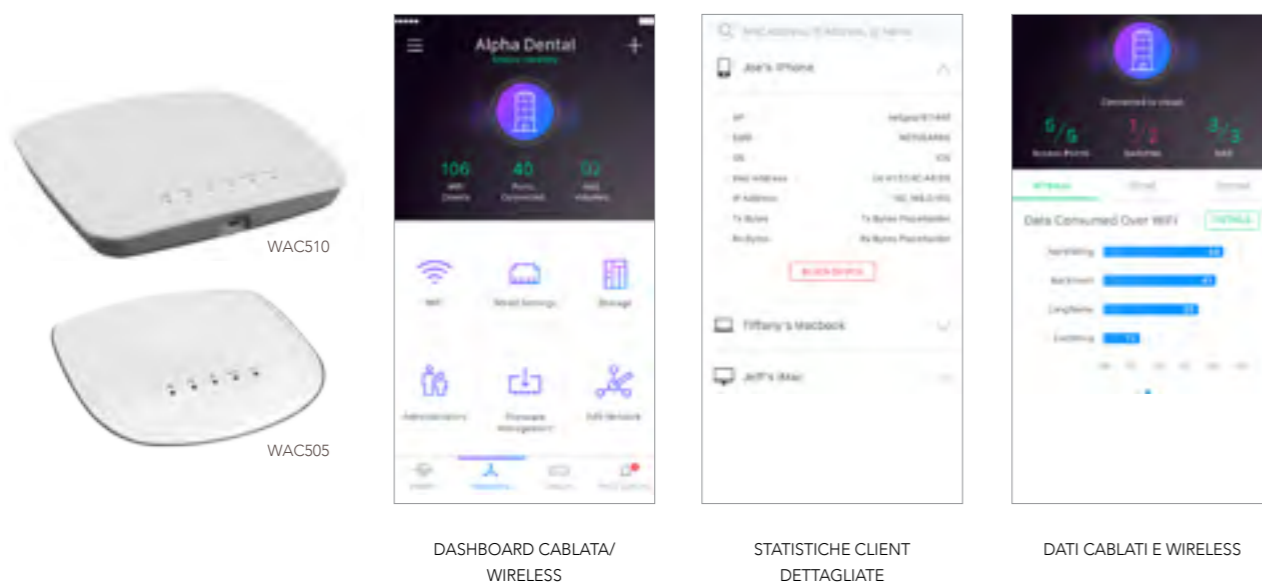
WAC510

WAC505

Alpha Dental

106
40
02

WiFi
Wired Settings
Storage
Administrators
Firmware Management
Wifi Network

DASHBOARD CABLATA/ WIRELESS

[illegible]

Joe's iPhone

BLOCK DEVICE

Tiffany's Macbook

Jeff's iMac

STATISTICHE CLIENT DETTAGLIATE

5/5
1/2
3/3

Data Consumed Over WiFi

DATI CABLATI E WIRELESS